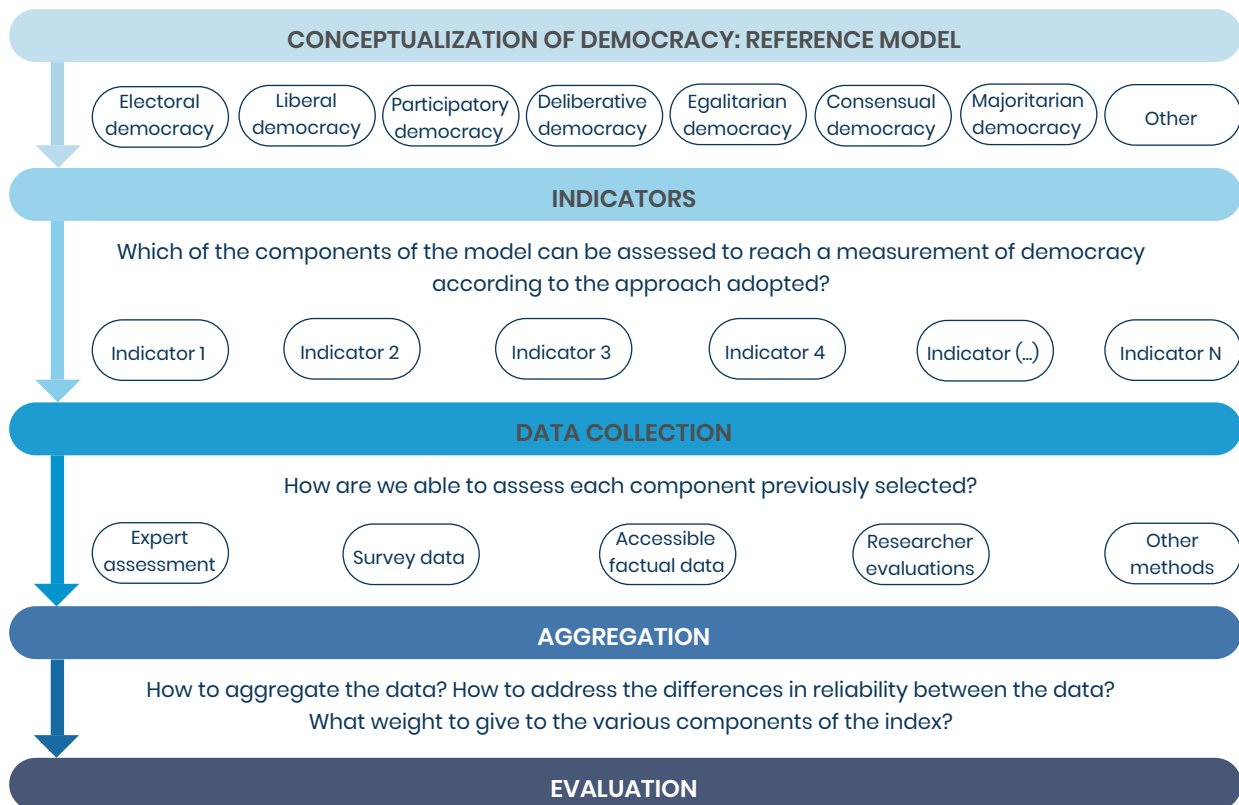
CONCEPTUALIZATION OF DEMOCRACY: REFERENCE MODEL

Electoral democracy

Liberal democracy

Participatory democracy

Deliberative democracy

Egalitarian democracy

Consensual democracy

Majoritarian democracy

Other

INDICATORS

Which of the components of the model can be assessed to reach a measurement of democracy according to the approach adopted?

Indicator 1

Indicator 2

Indicator 3

Indicator 4

Indicator (...)

Indicator N

DATA COLLECTION

How are we able to assess each component previously selected?

Expert assessment

Survey data

Accessible factual data

Researcher evaluations

Other methods

AGGREGATION

How to aggregate the data? How to address the differences in reliability between the data? What weight to give to the various components of the index?

EVALUATION